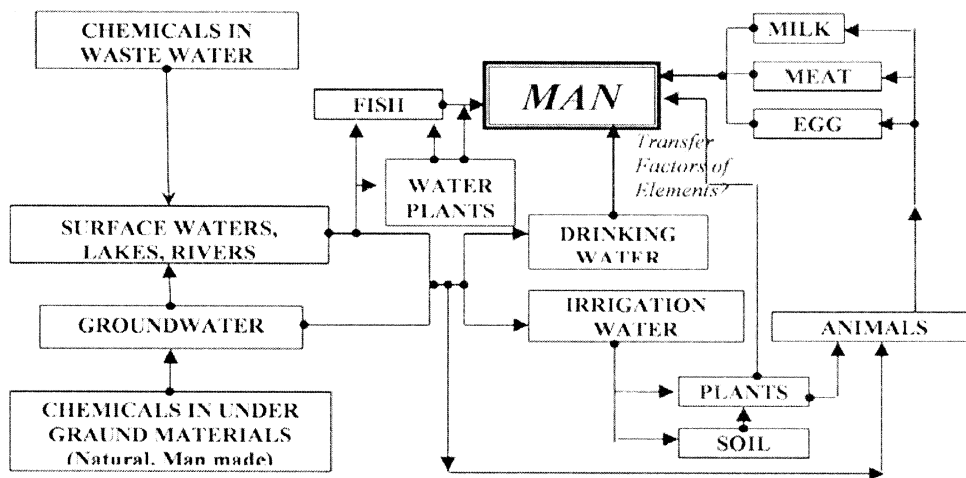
CHEMICALS IN WASTE WATER

MILK

MEAT

EGG

FISH

MAN

Transfer Factors of Elements?

WATER PLANTS

SURFACE WATERS, LAKES, RIVERS

DRINKING WATER

GROUNDWATER

IRRIGATION WATER

ANIMALS

PLANTS

SOIL

CHEMICALS IN UNDER GRAUND MATERIALS (Natural, Man made)